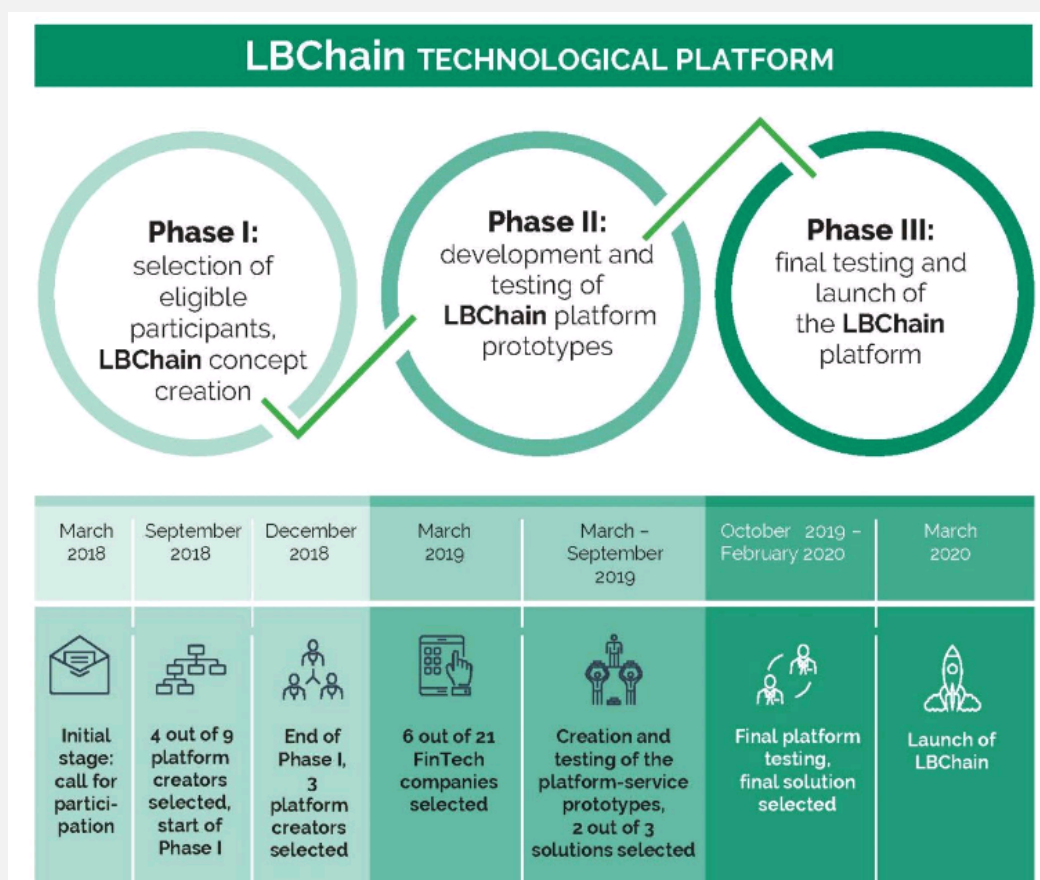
LBChain TECHNOLOGICAL PLATFORM

Phase I: selection of eligible participants, LBChain concept creation

Phase II: development and testing of LBChain platform prototypes

Phase III: final testing and launch of the LBChain platform

| March 2018 | September 2018 | December 2018 | March 2019 | March – September 2019 | October 2019 – February 2020 | March 2020 |
|---|---|---|---|---|---|---|
| Initial stage: call for participation | 4 out of 9 platform creators selected, start of Phase I | End of Phase I, 3 platform creators selected | 6 out of 21 FinTech companies selected | Creation and testing of the platform-service prototypes, 2 out of 3 solutions selected | Final platform testing, final solution selected | Launch of LBChain |